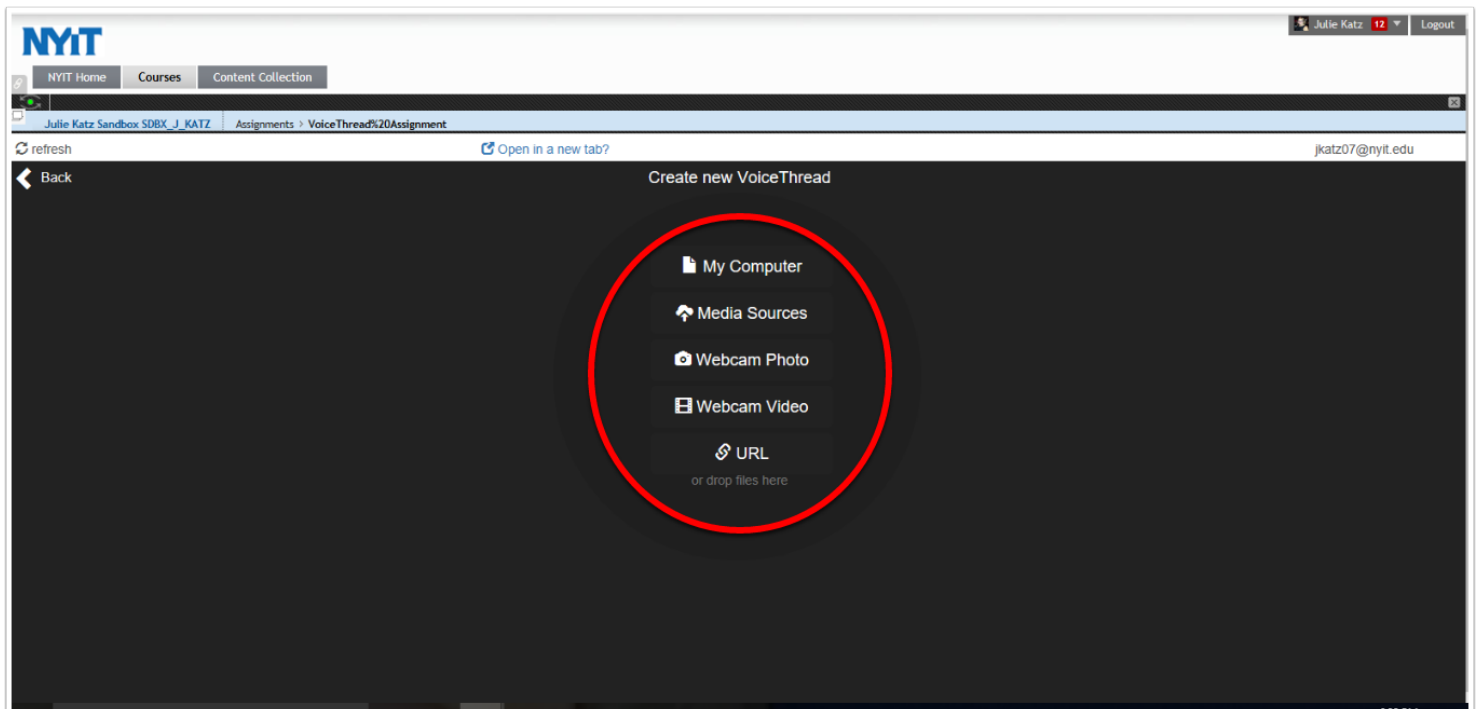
NYIT

Julie Katz 12 Logout

NYIT Home Courses Content Collection

Julie Katz Sandbox SDBX_J_KATZ Assignments > VoiceThread%20Assignment

refresh

Open in a new tab?

jkatz07@nyit.edu

Back

Create new VoiceThread

My Computer

Media Sources

Webcam Photo

Webcam Video

URL

or drop files here